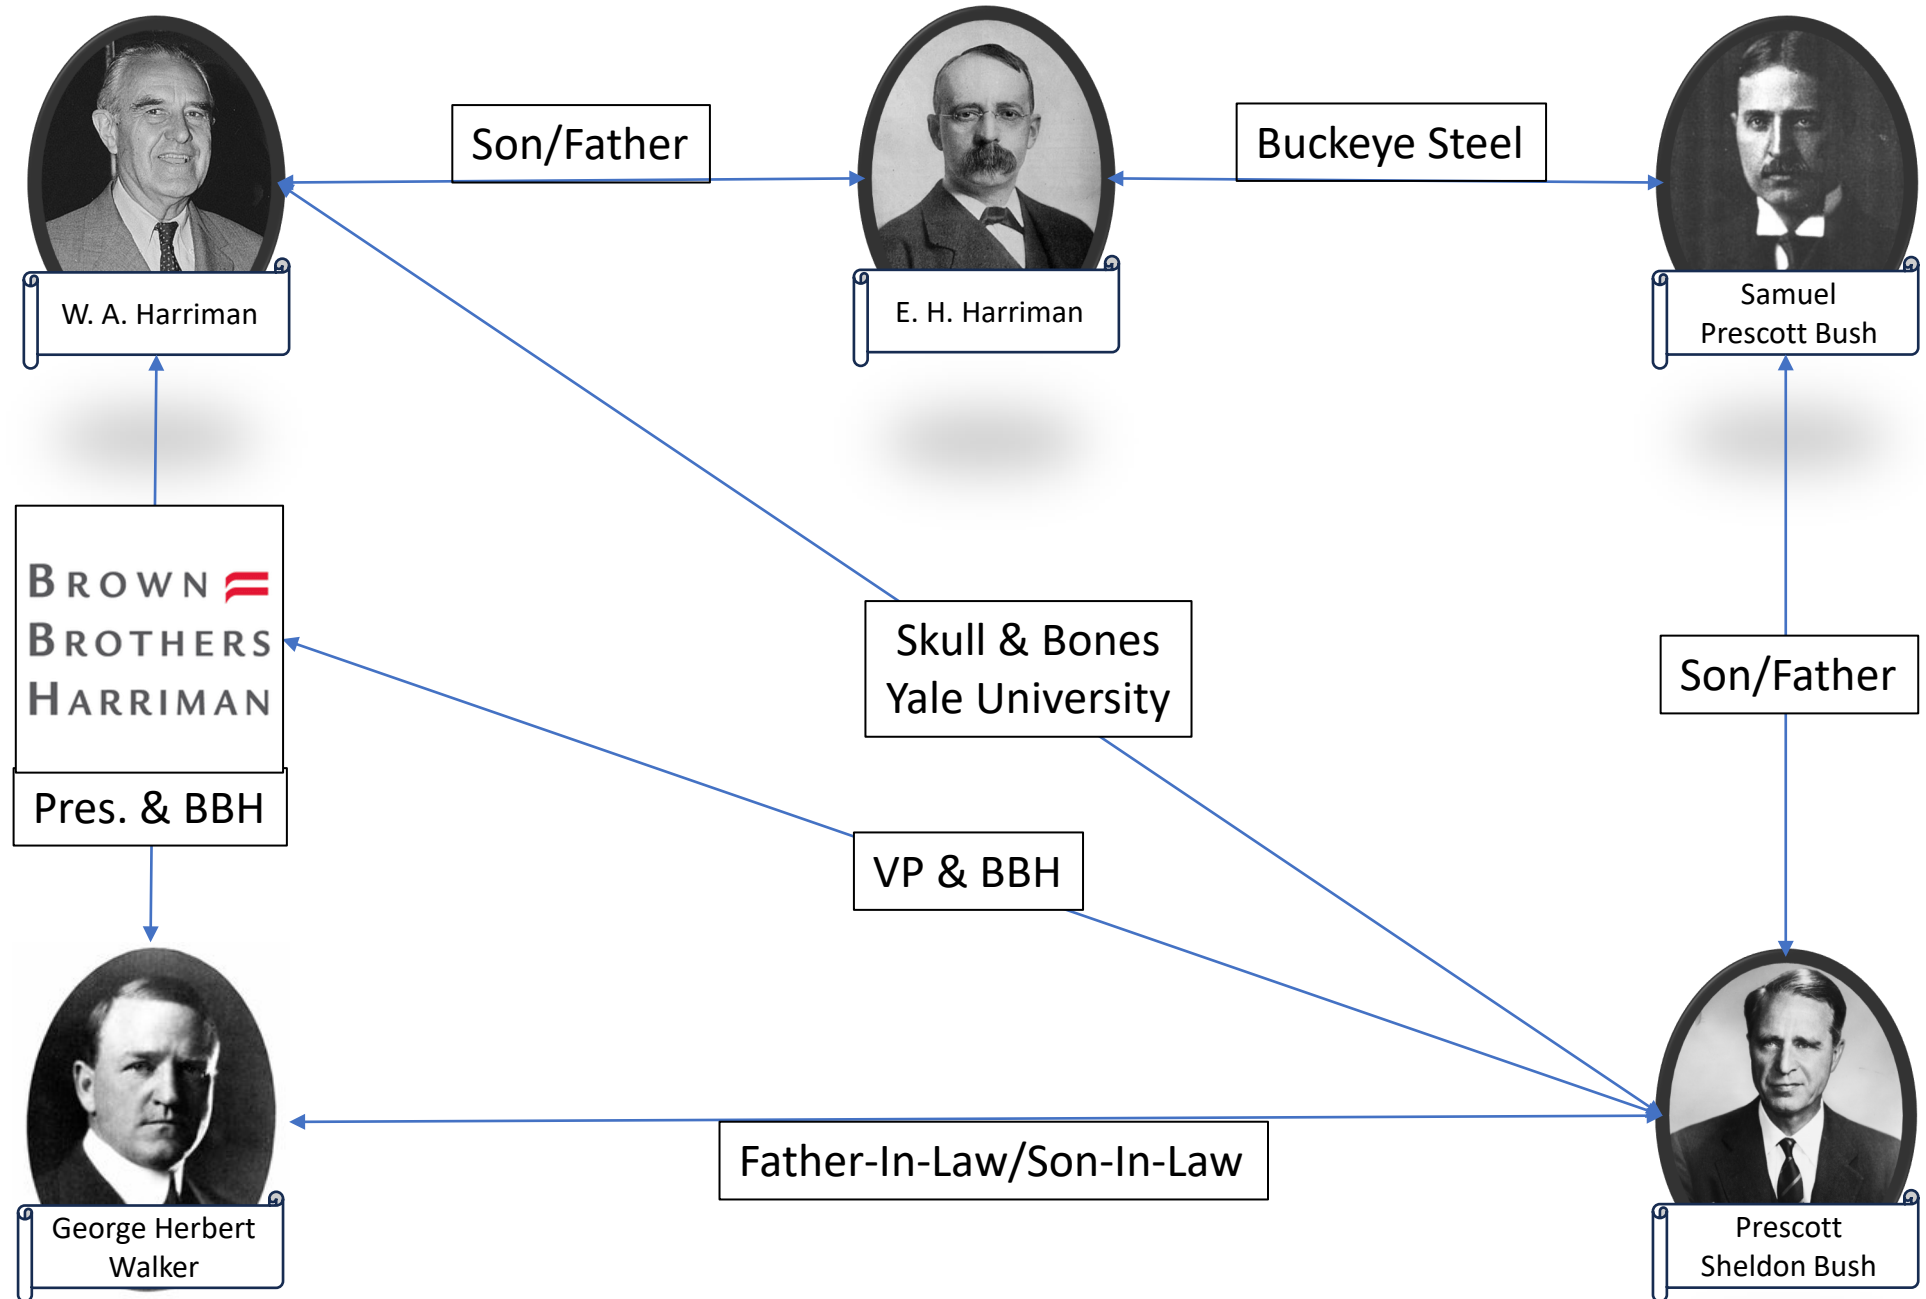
Son/Father

Buckeye Steel

W. A. Harriman

E. H. Harriman

Samuel Prescott Bush

BROWN BROTHERS HARRIMAN

Pres. & BBH

Skull & Bones Yale University

Son/Father

VP & BBH

Father-In-Law/Son-In-Law

George Herbert Walker

Prescott Sheldon Bush